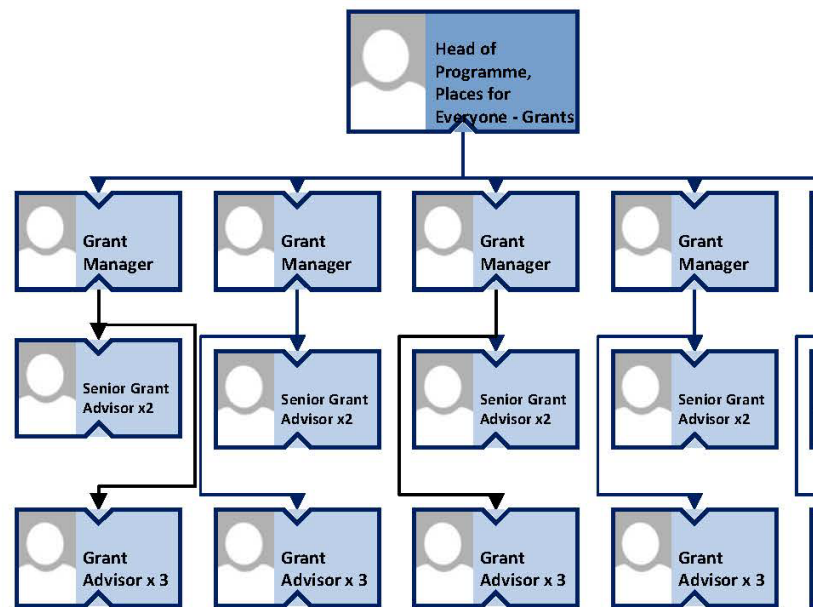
Head of Programme, Places for Everyone - Grants

Grant Manager

Grant Manager

Grant Manager

Grant Manager

Senior Grant Advisor x2

Senior Grant Advisor x2

Senior Grant Advisor x2

Senior Grant Advisor x2

Grant Advisor x 3

Grant Advisor x 3

Grant Advisor x 3

Grant Advisor x 3